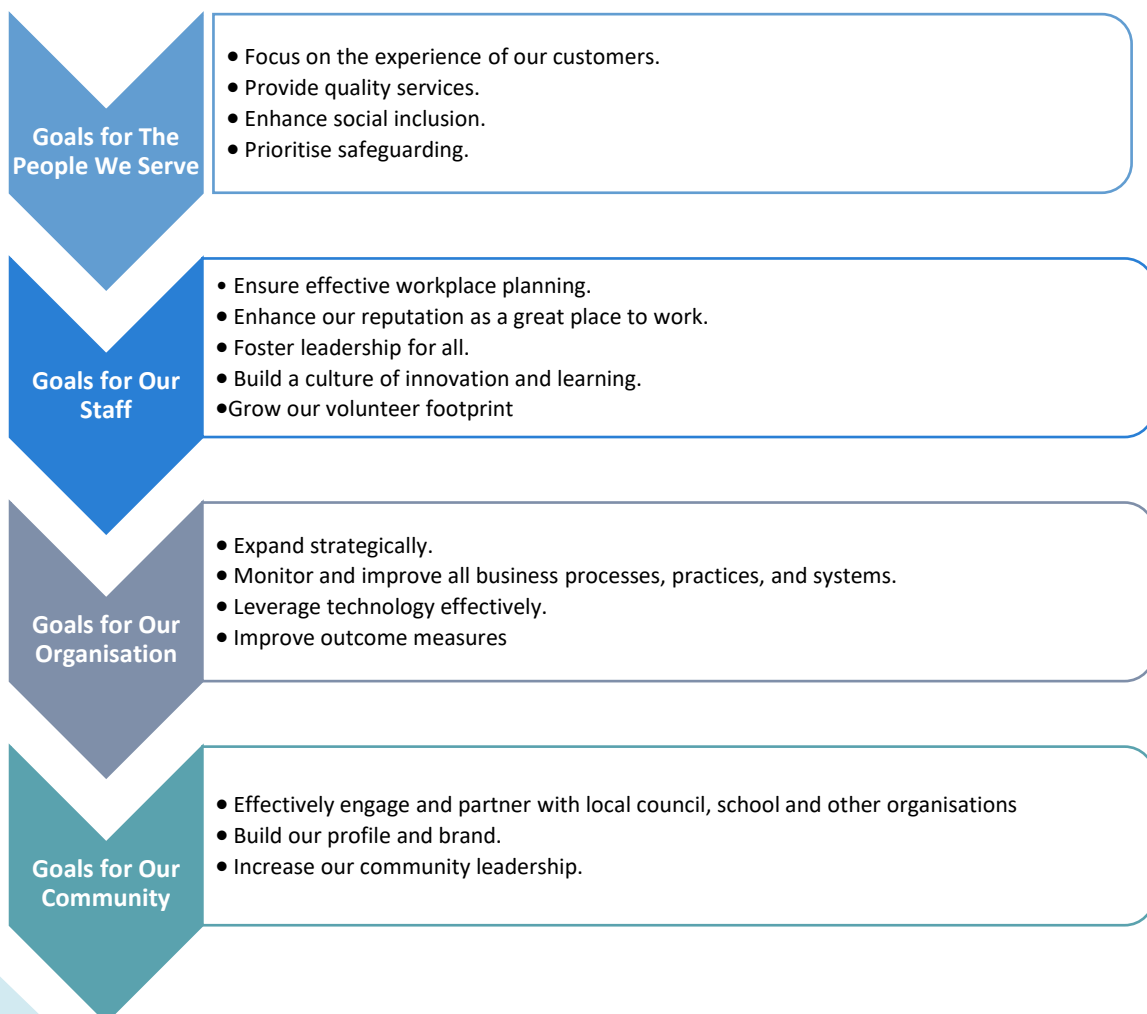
Goals for The People We Serve

• Focus on the experience of our customers.
• Provide quality services.
• Enhance social inclusion.
• Prioritise safeguarding.

Goals for Our Staff

• Ensure effective workplace planning.
• Enhance our reputation as a great place to work.
• Foster leadership for all.
• Build a culture of innovation and learning.
•Grow our volunteer footprint

Goals for Our Organisation

• Expand strategically.
• Monitor and improve all business processes, practices, and systems.
• Leverage technology effectively.
• Improve outcome measures

Goals for Our Community

• Effectively engage and partner with local council, school and other organisations
• Build our profile and brand.
• Increase our community leadership.